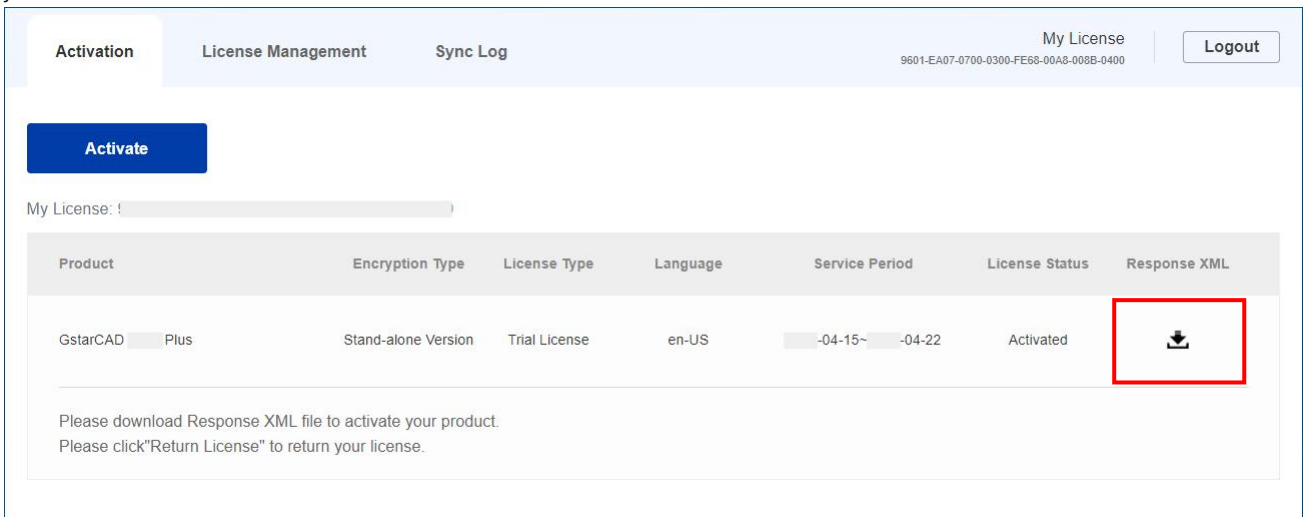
Activation License Management Sync Log

My License
9601-EA07-0700-0300-FE68-00A8-008B-0400

Logout

Activate

My License: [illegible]

| Product | Encryption Type | License Type | Language | Service Period | License Status | Response XML |
|---|---|---|---|---|---|---|
| GstarCAD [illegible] Plus | Stand-alone Version | Trial License | en-US | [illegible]-04-15~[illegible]-04-22 | Activated | |

Please download Response XML file to activate your product.
Please click"Return License" to return your license.